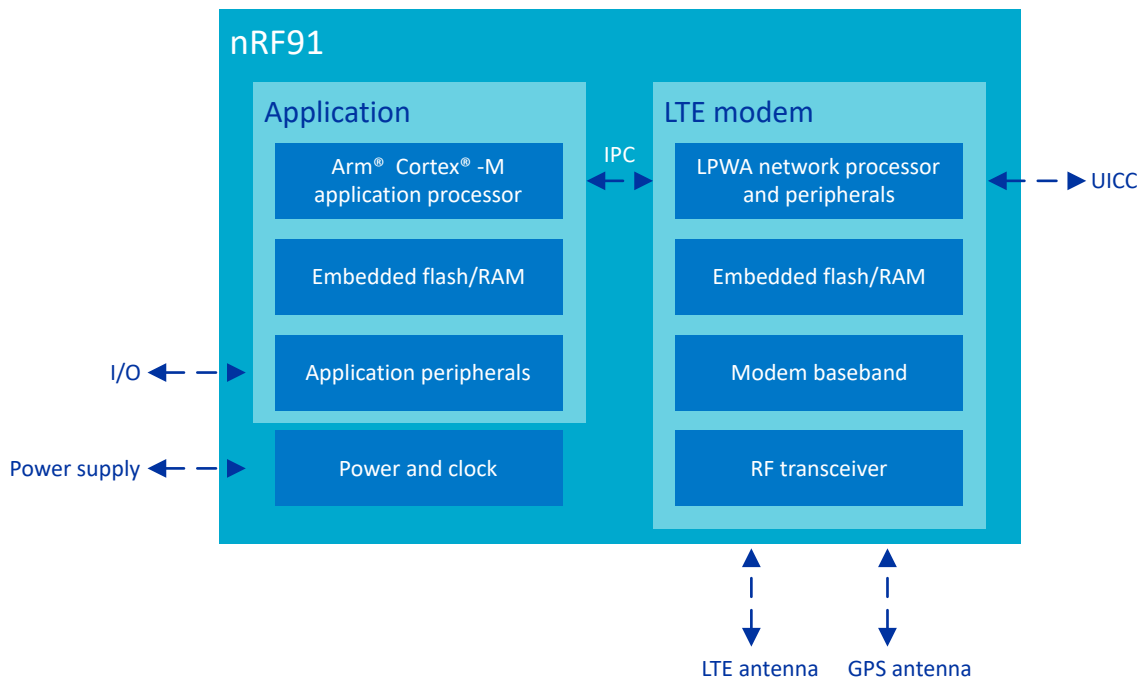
nRF91

Application

Arm® Cortex® -M application processor

Embedded flash/RAM

Application peripherals

Power and clock

IPC

LTE modem

LPWA network processor and peripherals

Embedded flash/RAM

Modem baseband

RF transceiver

UICC

I/O

Power supply

LTE antenna

GPS antenna